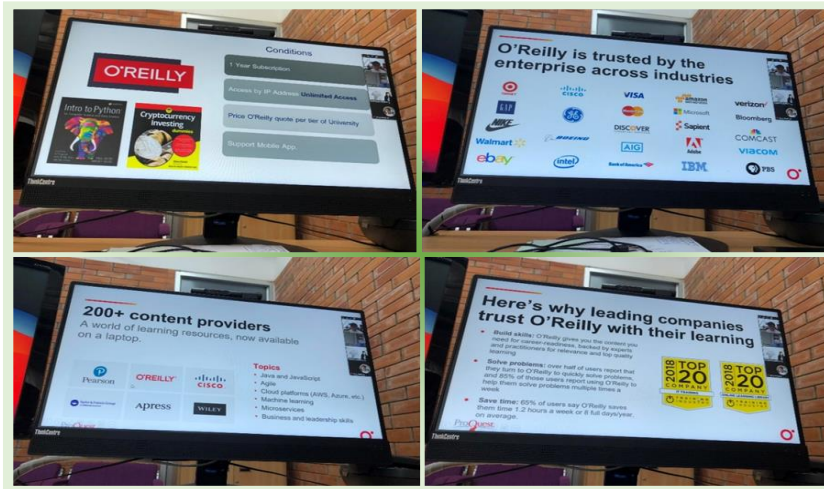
O'REILLY

Intro to Python

Cryptocurrency Investing

Conditions

1 Year Subscription

Access by IP Address Unlimited Access

Price O'Reilly quote per tier of University

Support Mobile App.

ThinkCentre

O'Reilly is trusted by the enterprise across industries

cisco

VISA

amazon

verizon

GAP

GE

Microsoft

Bloomberg

NIKE

BOEING

DISCOVER

Sapient

COMCAST

Walmart

AIG

Adobe

viacom

ebay

intel

Bank of America

IBM

PBS

ThinkCentre

200+ content providers

A world of learning resources, now available on a laptop.

Pearson

O'REILLY

CISCO

Apress

WILEY

Topics

Java and JavaScript

Agile

Cloud platforms (AWS, Azure, etc.)

Machine learning

Microservices

Business and leadership skills

ThinkCentre

ProQuest

Here's why leading companies trust O'Reilly with their learning

Build skills: O'Reilly gives you the content you need for career-readiness, backed by experts and practitioners for relevance and top quality learning

Solve problems: over half of users report that they turn to O'Reilly to quickly solve problems, and 85% of those users report using O'Reilly to help them solve problems multiple times a week

Save time: 65% of users say O'Reilly saves them time 1.2 hours a week or 8 full days/year, on average.

2018 TOP 20 COMPANY

2018 TOP 20 COMPANY

ThinkCentre

ProQuest